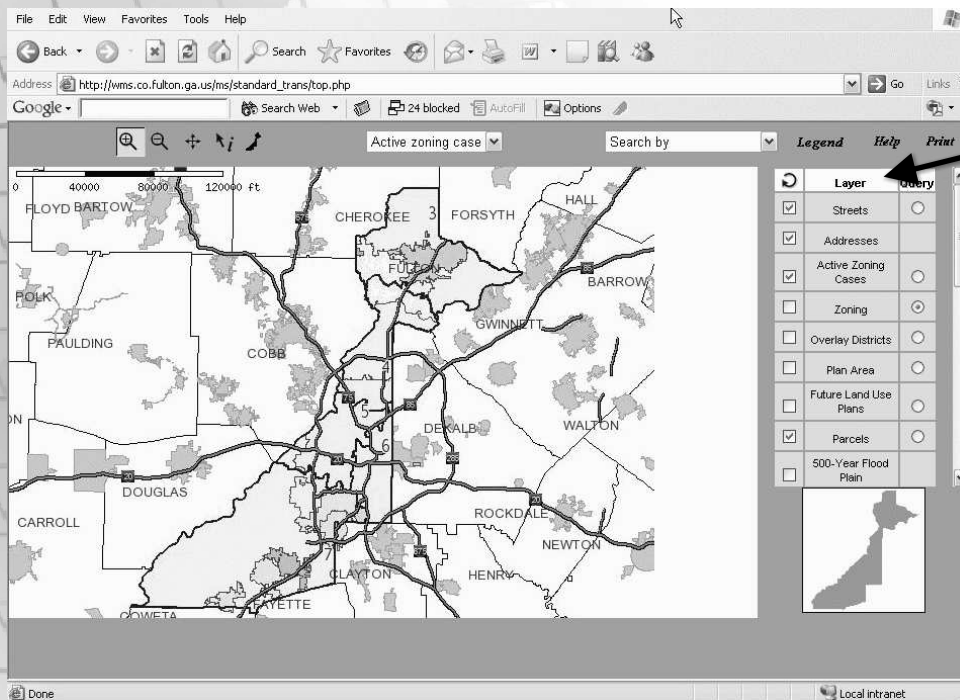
File Edit View Favorites Tools Help

Back Search Favorites

Address http://wms.co.fulton.ga.us/ms/standard_trans/top.php Go Links

Google Search Web 24 blocked AutoFill Options

Active zoning case Search by Legend Help Print

0 40000 80000 120000 ft

FLOYD BARTOW CHEROKEE 3 FORSYTH HALL

FULTON BARROW

POLK GWINNETT

PAULDING COBB

4

5

6

DEKALB WALTON

DOUGLAS

CARROLL ROCKDALE

NEWTON

7

CLAYTON HENRY

COWETA FAYETTE

| | Layer | Query |
|---|---|---|
| ☑ | Streets | ○ |
| ☑ | Addresses | |
| ☑ | Active Zoning Cases | ○ |
| ☐ | Zoning | ⊙ |
| ☐ | Overlay Districts | ○ |
| ☐ | Plan Area | ○ |
| ☐ | Future Land Use Plans | ○ |
| ☑ | Parcels | ○ |
| ☐ | 500-Year Flood Plain | |

Done Local intranet